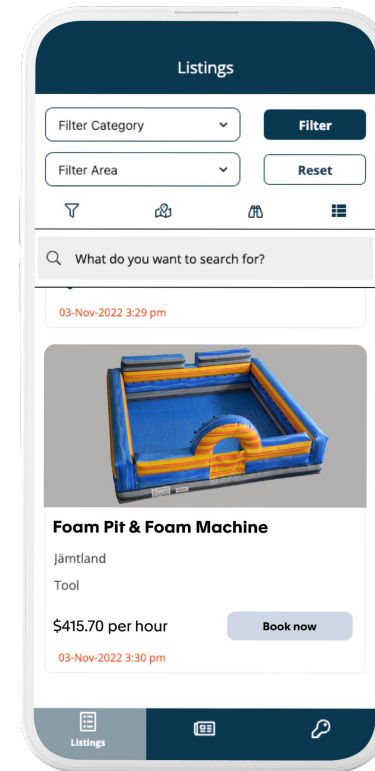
Listings

Filter Category

Filter

Filter Area

Reset

What do you want to search for?

03-Nov-2022 3:29 pm

Foam Pit & Foam Machine

Jämtland

Tool

$415.70 per hour

Book now

03-Nov-2022 3:30 pm

Listings